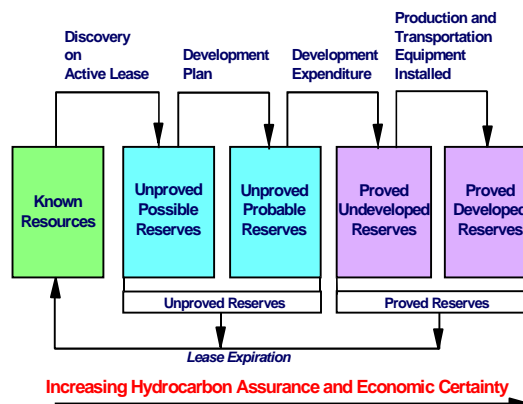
Discovery on Active Lease

Development Plan

Development Expenditure

Production and Transportation Equipment Installed

Known Resources

Unproved Possible Reserves

Unproved Probable Reserves

Proved Undeveloped Reserves

Proved Developed Reserves

Unproved Reserves

Proved Reserves

Lease Expiration

Increasing Hydrocarbon Assurance and Economic Certainty